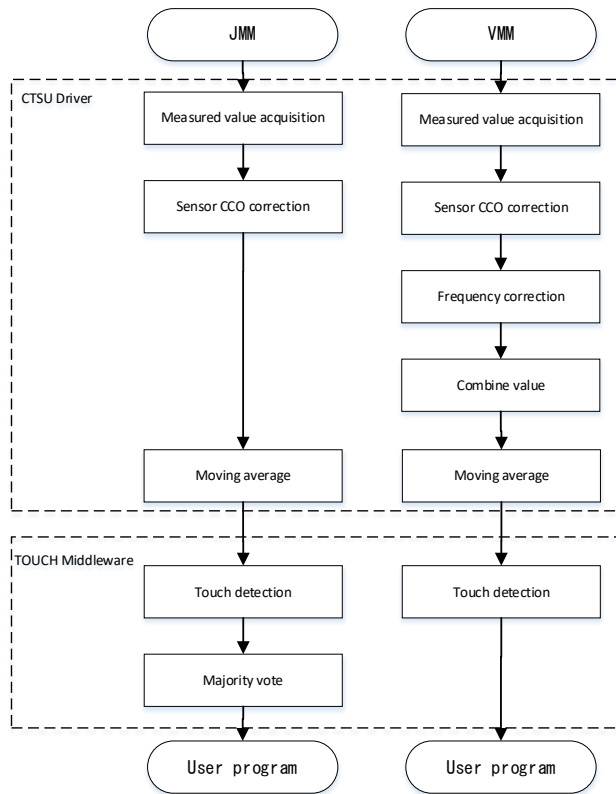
JMM

VMM

CTSU Driver

Measured value acquisition

Sensor CCO correction

Measured value acquisition

Sensor CCO correction

Frequency correction

Combine value

Moving average

Moving average

TOUCH Middleware

Touch detection

Majority vote

Touch detection

User program

User program